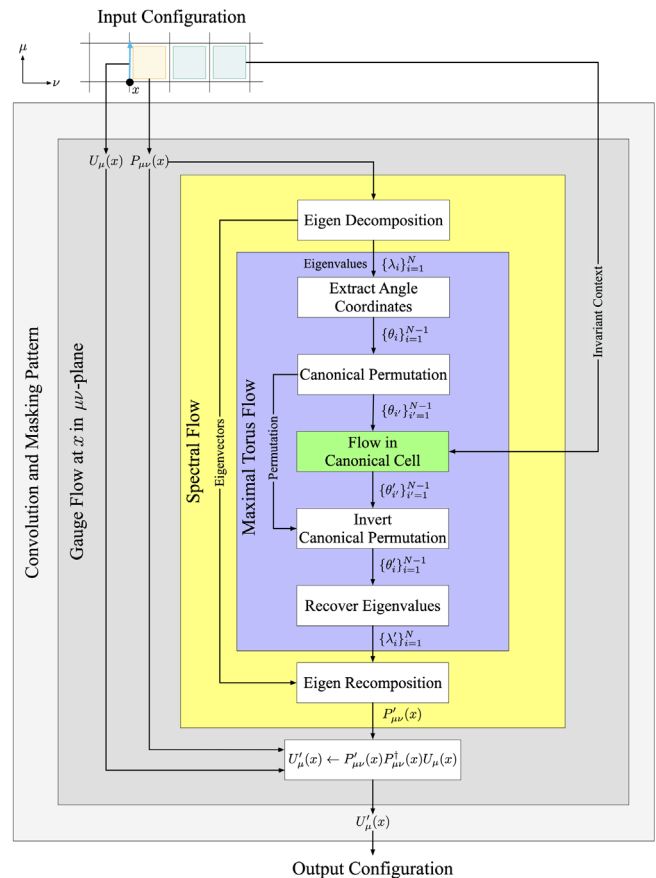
Input Configuration

$\mu$

$\nu$

$x$

Convolution and Masking Pattern

Gauge Flow at $x$ in $\mu\nu$-plane

$U_\mu(x)$ $P_{\mu\nu}(x)$

Spectral Flow

Eigen Decomposition

Eigenvalues $\{\lambda_i\}_{i=1}^{N}$

Eigenvectors

Maximal Torus Flow

Extract Angle Coordinates

$\{\theta_i\}_{i=1}^{N-1}$

Canonical Permutation

Permutation

$\{\theta_{i'}\}_{i'=1}^{N-1}$

Flow in Canonical Cell

Invariant Context

$\{\theta'_{i'}\}_{i'=1}^{N-1}$

Invert Canonical Permutation

$\{\theta'_i\}_{i=1}^{N-1}$

Recover Eigenvalues

$\{\lambda'_i\}_{i=1}^{N}$

Eigen Recomposition

$P'_{\mu\nu}(x)$

$U'_\mu(x) \leftarrow P'_{\mu\nu}(x)P^\dagger_{\mu\nu}(x)U_\mu(x)$

$U'_\mu(x)$

Output Configuration